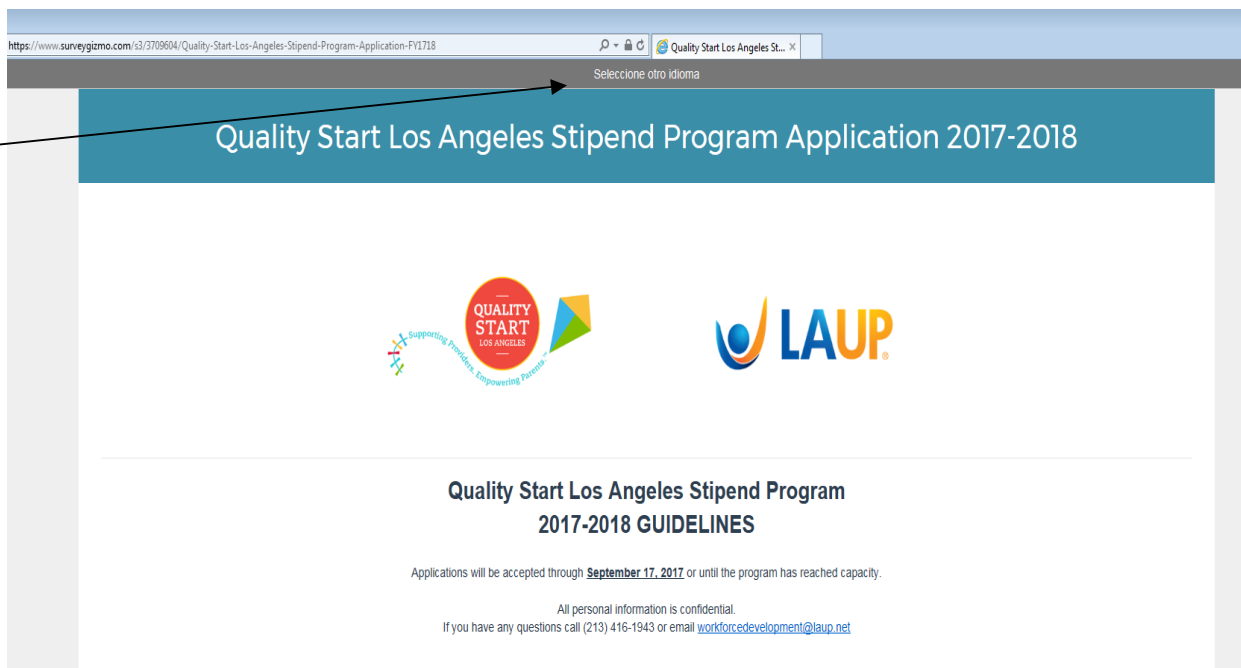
https://www.surveygizmo.com/s3/3709604/Quality-Start-Los-Angeles-Stipend-Program-Application-FY1718

Quality Start Los Angeles St... ×

Seleccione otro idioma

Quality Start Los Angeles Stipend Program Application 2017-2018

QUALITY START LOS ANGELES

Supporting Providers, Empowering Parents™

LAUP®

Quality Start Los Angeles Stipend Program
2017-2018 GUIDELINES

Applications will be accepted through **September 17, 2017** or until the program has reached capacity.

All personal information is confidential.
If you have any questions call (213) 416-1943 or email workforcedevelopment@laup.net